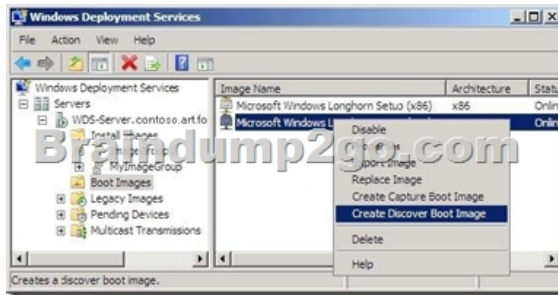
Windows Deployment Services

File Action View Help

Windows Deployment Services
Servers
WDS-Server.contoso.art.fo
Install Images
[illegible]
MyImageGroup
Boot Images
Legacy Images
Pending Devices
Multicast Transmissions

| Image Name | Architecture | Statu |
|---|---|---|
| Microsoft Windows Longhorn Setup (x86) | x86 | Onlin |
| Microsoft Windows L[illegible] | | Onlin |

Disable
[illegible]
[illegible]port Image
Replace Image
Create Capture Boot Image
Create Discover Boot Image
Delete
Help

Brandump2go.com

Creates a discover boot image.